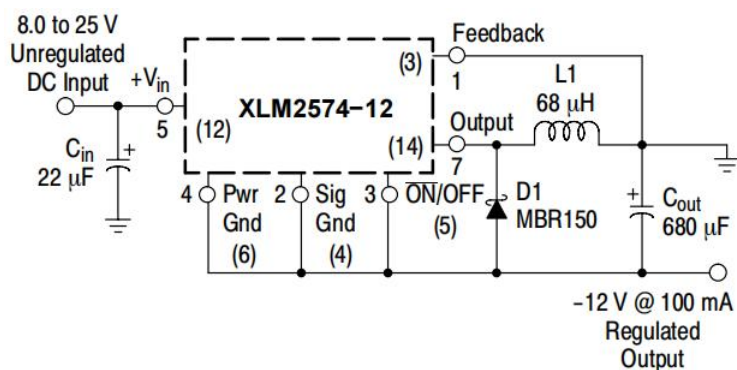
8.0 to 25 V
Unregulated
DC Input

+$V_{in}$

5

$C_{in}$
22 µF

+

XLM2574−12

(12)

(3)
1

Feedback

L1
68 µH

Output

(14)
7

4 Pwr Gnd (6)

2 Sig Gnd (4)

3 $\overline{ON}$/OFF (5)

D1
MBR150

+

$C_{out}$
680 µF

−12 V @ 100 mA
Regulated
Output